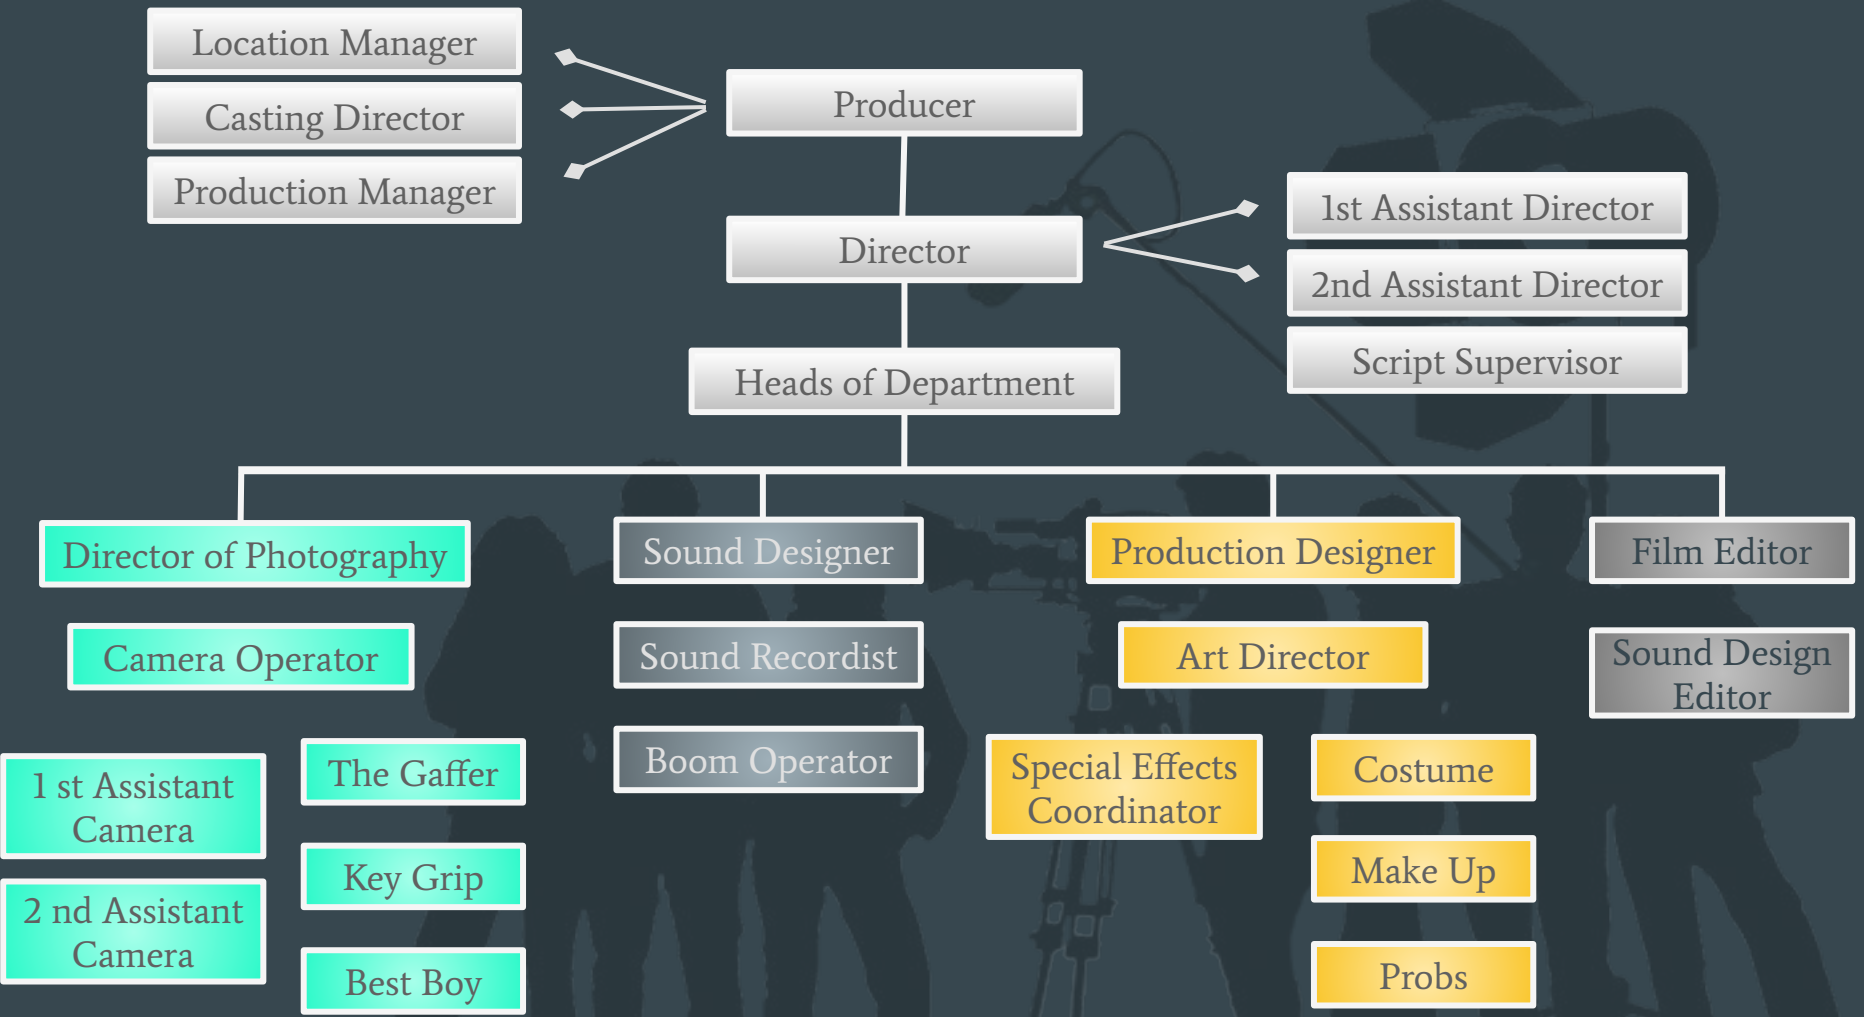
Location Manager
Casting Director
Production Manager

Producer

Director

1st Assistant Director
2nd Assistant Director
Script Supervisor

Heads of Department

Director of Photography
Camera Operator
1 st Assistant Camera
2 nd Assistant Camera
The Gaffer
Key Grip
Best Boy

Sound Designer
Sound Recordist
Boom Operator

Production Designer
Art Director
Special Effects Coordinator
Costume
Make Up
Probs

Film Editor
Sound Design Editor